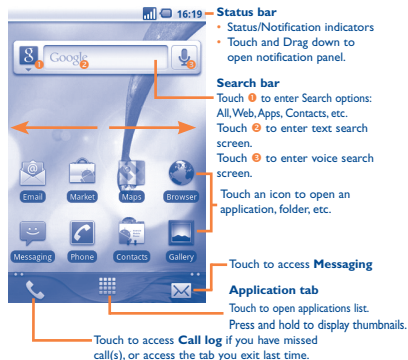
16:19

Status bar
• Status/Notification indicators
• Touch and Drag down to open notification panel.

Google

Search bar
Touch ❶ to enter Search options: All, Web, Apps, Contacts, etc.
Touch ❷ to enter text search screen.
Touch ❸ to enter voice search screen.

Email Market Maps Browser

Touch an icon to open an application, folder, etc.

Messaging Phone Contacts Gallery

Touch to access **Messaging**

**Application tab**
Touch to open applications list.
Press and hold to display thumbnails.

Touch to access **Call log** if you have missed call(s), or access the tab you exit last time.